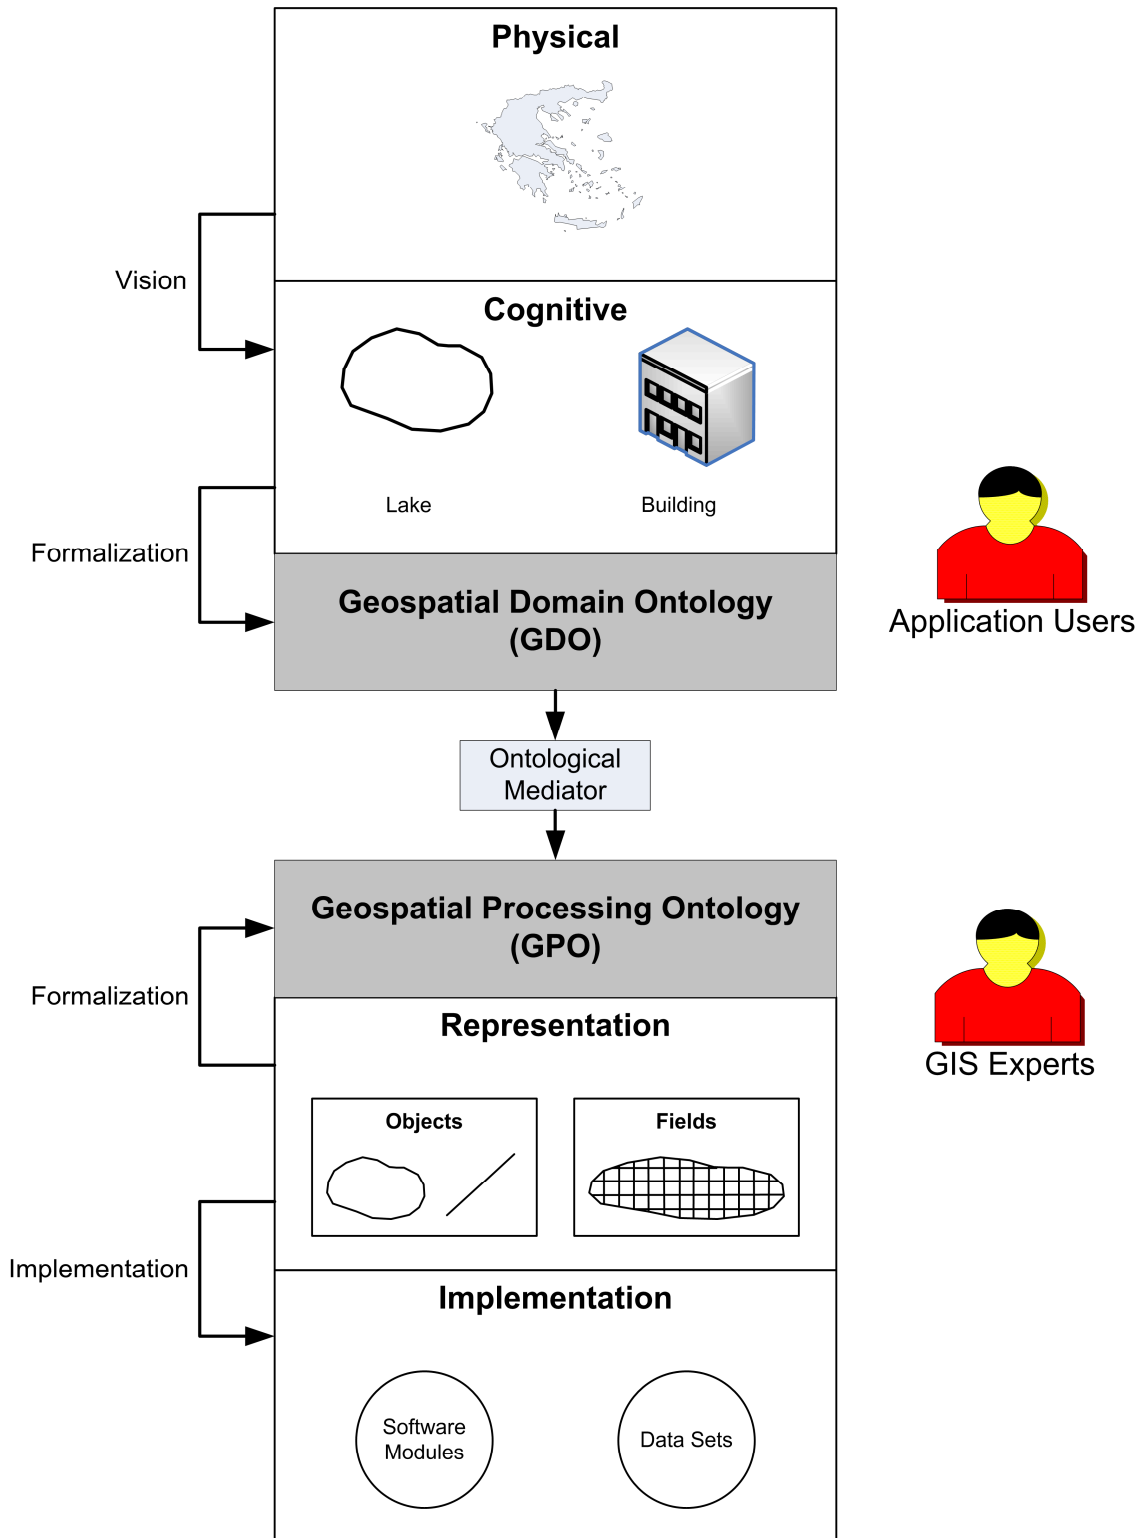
Physical

Vision

Cognitive

Lake

Building

Formalization

Geospatial Domain Ontology (GDO)

Application Users

Ontological Mediator

Geospatial Processing Ontology (GPO)

Formalization

GIS Experts

Representation

Objects

Fields

Implementation

Implementation

Software Modules

Data Sets